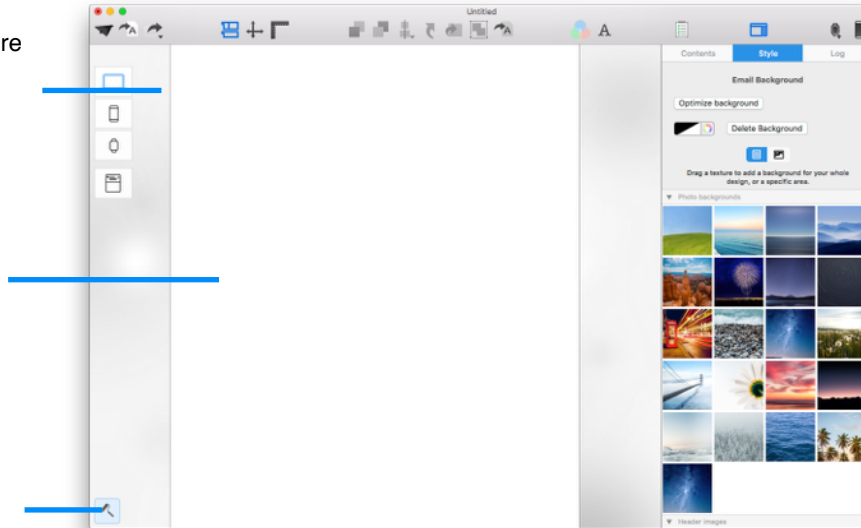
re

Untitled

Contents
Style
Log

Email Background

Optimize background

Delete Background

Drag a texture to add a background for your whole design, or a specific area.

▼ Photo backgrounds

▼ Header images